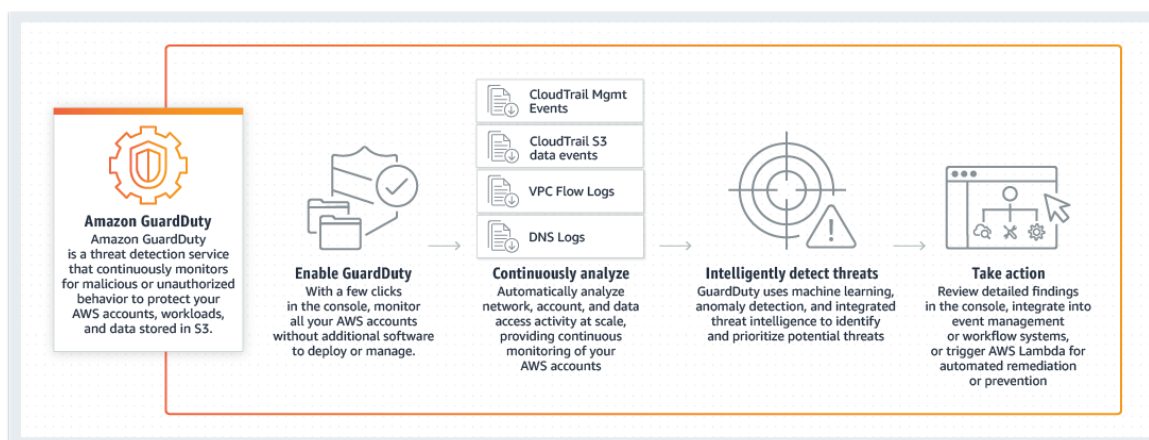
Amazon GuardDuty
Amazon GuardDuty is a threat detection service that continuously monitors for malicious or unauthorized behavior to protect your AWS accounts, workloads, and data stored in S3.

Enable GuardDuty
With a few clicks in the console, monitor all your AWS accounts without additional software to deploy or manage.

CloudTrail Mgmt Events

CloudTrail S3 data events

VPC Flow Logs

DNS Logs

Continuously analyze
Automatically analyze network, account, and data access activity at scale, providing continuous monitoring of your AWS accounts

Intelligently detect threats
GuardDuty uses machine learning, anomaly detection, and integrated threat intelligence to identify and prioritize potential threats

Take action
Review detailed findings in the console, integrate into event management or workflow systems, or trigger AWS Lambda for automated remediation or prevention